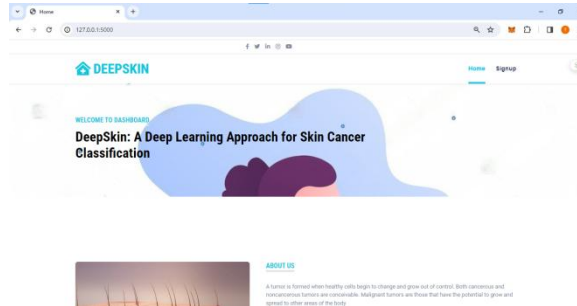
Home
127.0.0.1:5000
DEEPSKIN
Home Signup
WELCOME TO DASHBOARD
DeepSkin: A Deep Learning Approach for Skin Cancer Classification
ABOUT US
A tumor is formed when healthy cells begin to change and grow out of control. Both cancerous and noncancerous tumors are conceivable. Malignant tumors are those that have the potential to grow and spread to other areas of the body